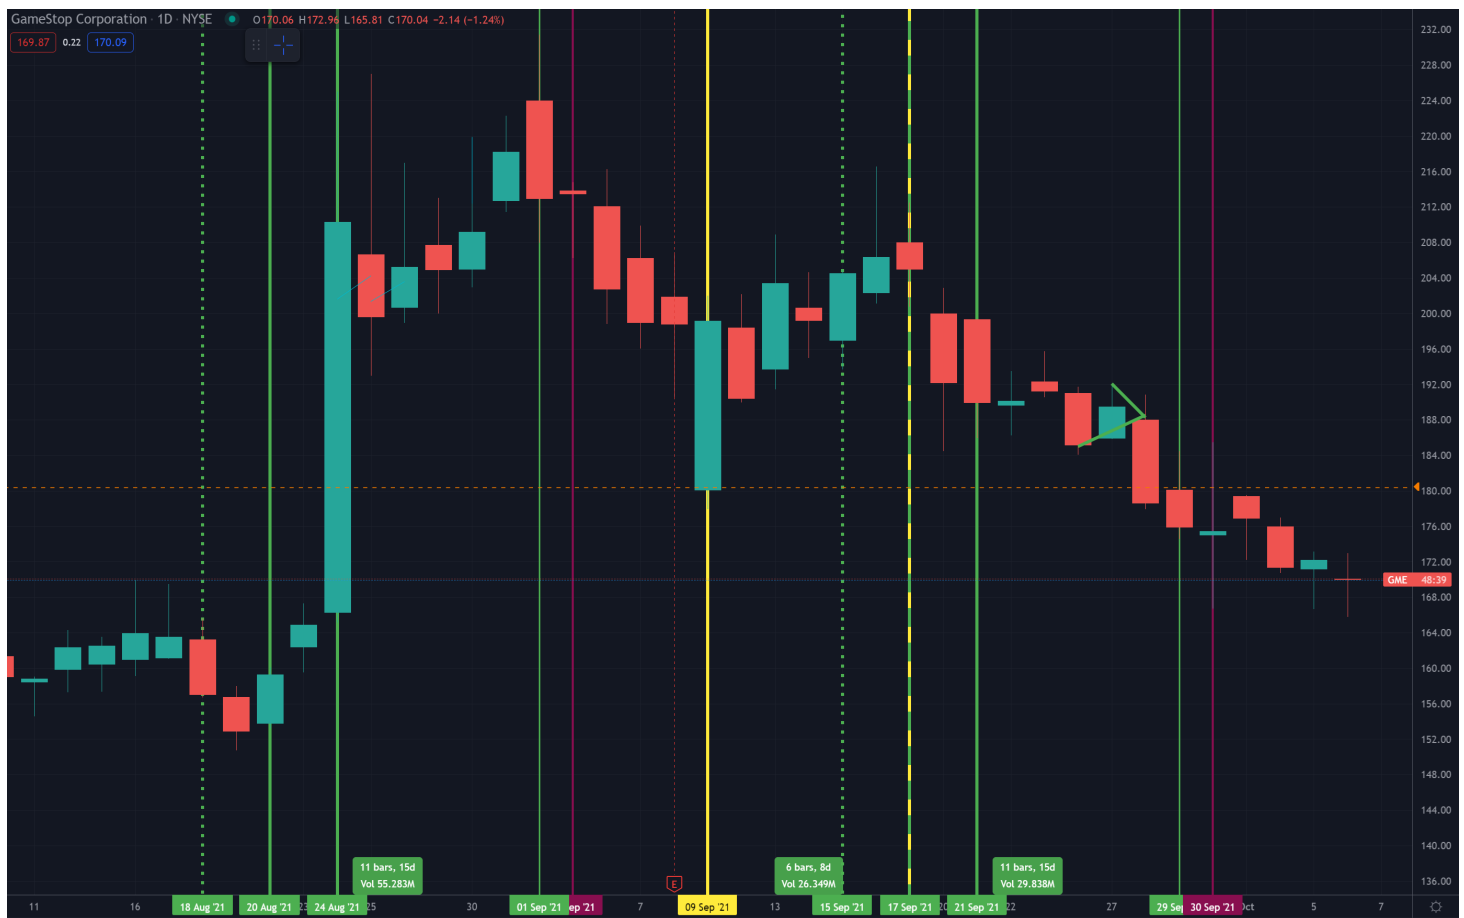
GameStop Corporation · 1D · NYSE O170.06 H172.96 L165.81 C170.04 −2.14 (−1.24%)

169.87 0.22 170.09

232.00
228.00
224.00
220.00
216.00
212.00
208.00
204.00
200.00
196.00
192.00
188.00
184.00
180.00
176.00
172.00
GME 48:39
168.00
164.00
160.00
156.00
152.00
148.00
144.00
140.00
136.00

11 bars, 15d
Vol 55.283M

6 bars, 8d
Vol 26.349M

11 bars, 15d
Vol 29.838M

E

11 16 18 Aug '21 20 Aug '21 23 24 Aug '21 25 30 01 Sep '21 ep '21 7 09 Sep '21 13 15 Sep '21 17 Sep '21 20 21 Sep '21 22 27 29 Sep 30 Sep '21 Oct 5 7